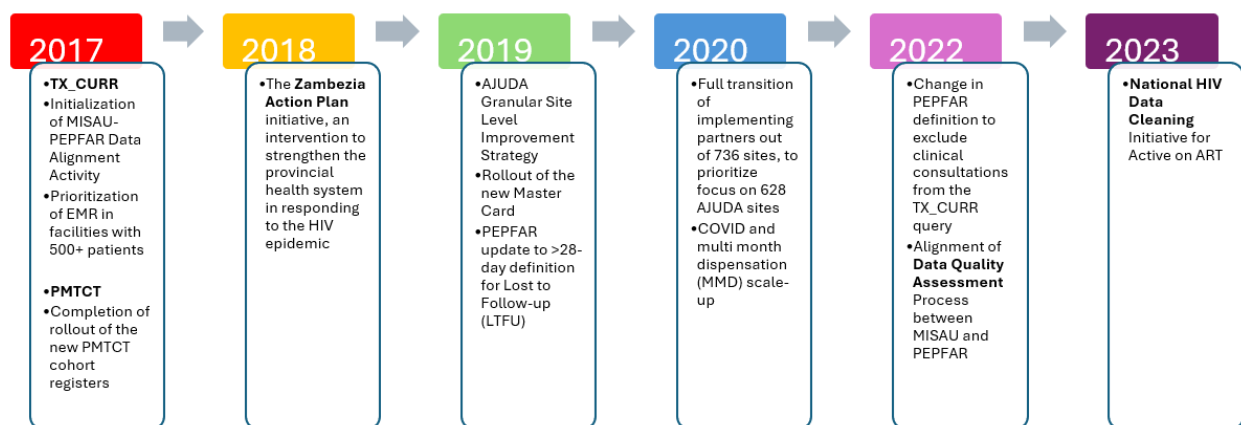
2017

•TX_CURR
•Initialization of MISAU-PEPFAR Data Alignment Activity
•Prioritization of EMR in facilities with 500+ patients

•PMTCT
•Completion of rollout of the new PMTCT cohort registers

2018

•The Zambezia Action Plan initiative, an intervention to strengthen the provincial health system in responding to the HIV epidemic

2019

•AJUDA Granular Site Level Improvement Strategy
•Rollout of the new Master Card
•PEPFAR update to >28-day definition for Lost to Follow-up (LTFU)

2020

•Full transition of implementing partners out of 736 sites, to prioritize focus on 628 AJUDA sites
•COVID and multi month dispensation (MMD) scale-up

2022

•Change in PEPFAR definition to exclude clinical consultations from the TX_CURR query
•Alignment of Data Quality Assessment Process between MISAU and PEPFAR

2023

•National HIV Data Cleaning Initiative for Active on ART